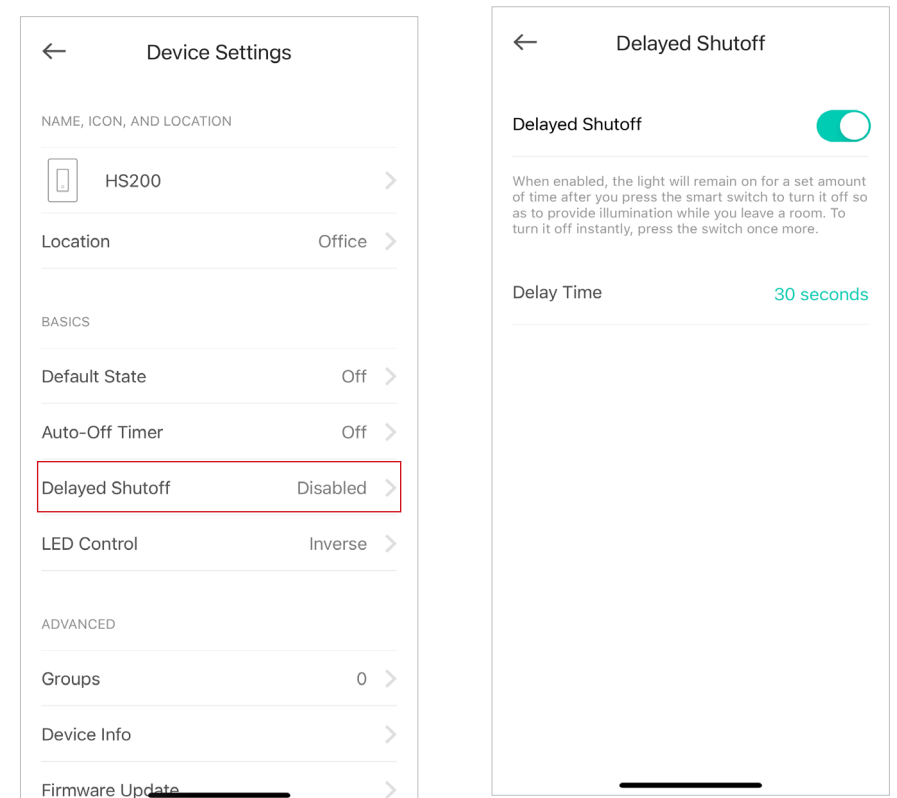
←
Device Settings

NAME, ICON, AND LOCATION

HS200 >

Location Office >

BASICS

Default State Off >

Auto-Off Timer Off >

Delayed Shutoff Disabled >

LED Control Inverse >

ADVANCED

Groups 0 >

Device Info >

Firmware Update >

←
Delayed Shutoff

Delayed Shutoff

When enabled, the light will remain on for a set amount of time after you press the smart switch to turn it off so as to provide illumination while you leave a room. To turn it off instantly, press the switch once more.

Delay Time 30 seconds